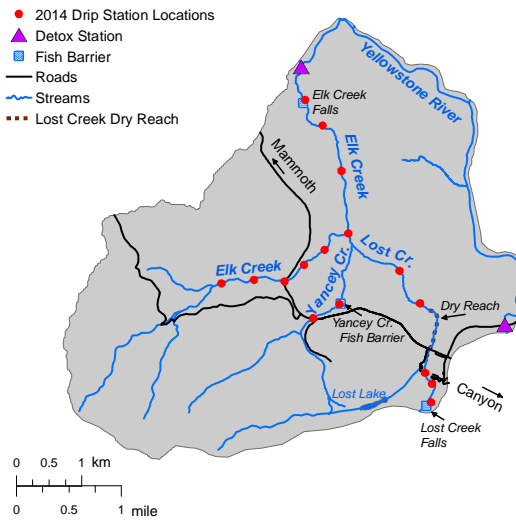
2014 Drip Station Locations
Detox Station
Fish Barrier
Roads
Streams
Lost Creek Dry Reach

Yellowstone River
Elk Creek Falls
Mammoth
Elk Creek
Lost Cr.
Elk Creek
Yancey Cr.
Dry Reach
Yancey Cr. Fish Barrier
Lost Lake
Canyon
Lost Creek Falls

0 0.5 1 km
0 0.5 1 mile